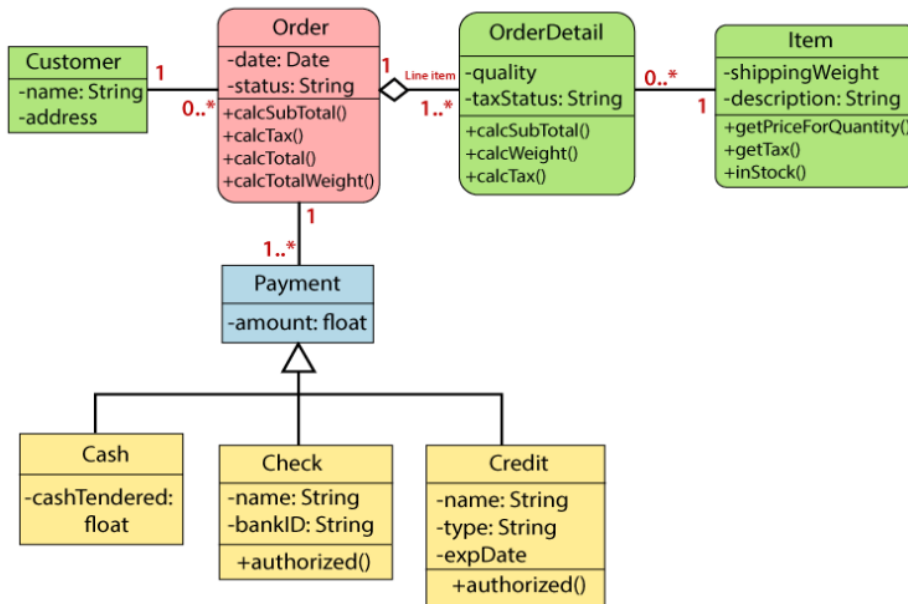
Customer
-name: String
-address

1

0..*

Order
-date: Date
-status: String
+calcSubTotal()
+calcTax()
+calcTotal()
+calcTotalWeight()

1

Line item

1..*

OrderDetail
-quality
-taxStatus: String
+calcSubTotal()
+calcWeight()
+calcTax()

0..*

1

Item
-shippingWeight
-description: String
+getPriceForQuantity()
+getTax()
+inStock()

1

1..*

Payment
-amount: float

Cash
-cashTendered: float

Check
-name: String
-bankID: String
+authorized()

Credit
-name: String
-type: String
-expDate
+authorized()